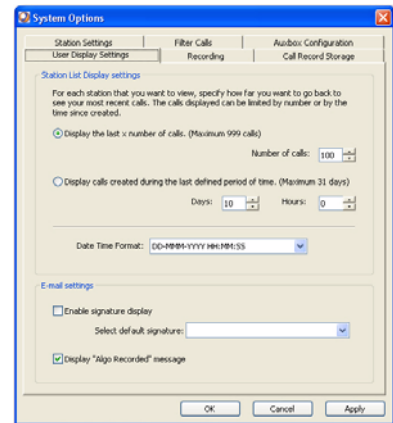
System Options

Station Settings
Filter Calls
Auxbox Configuration
User Display Settings
Recording
Call Record Storage

Station List Display settings

For each station that you want to view, specify how far you want to go back to see your most recent calls. The calls displayed can be limited by number or by the time since created.

Display the last x number of calls. (Maximum 999 calls)

Number of calls: 100

Display calls created during the last defined period of time. (Maximum 31 days)

Days: 10
Hours: 0

Date Time Format: DD-MMM-YYYY HH:MM:SS

E-mail settings

Enable signature display

Select default signature:

Display "Algo Recorded" message

OK
Cancel
Apply